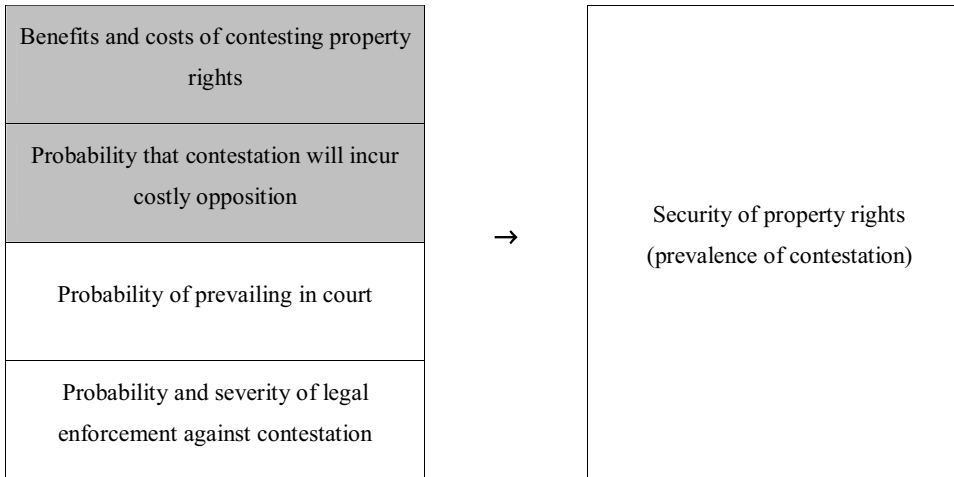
Benefits and costs of contesting property rights

Probability that contestation will incur costly opposition

Probability of prevailing in court

Probability and severity of legal enforcement against contestation

→

Security of property rights (prevalence of contestation)